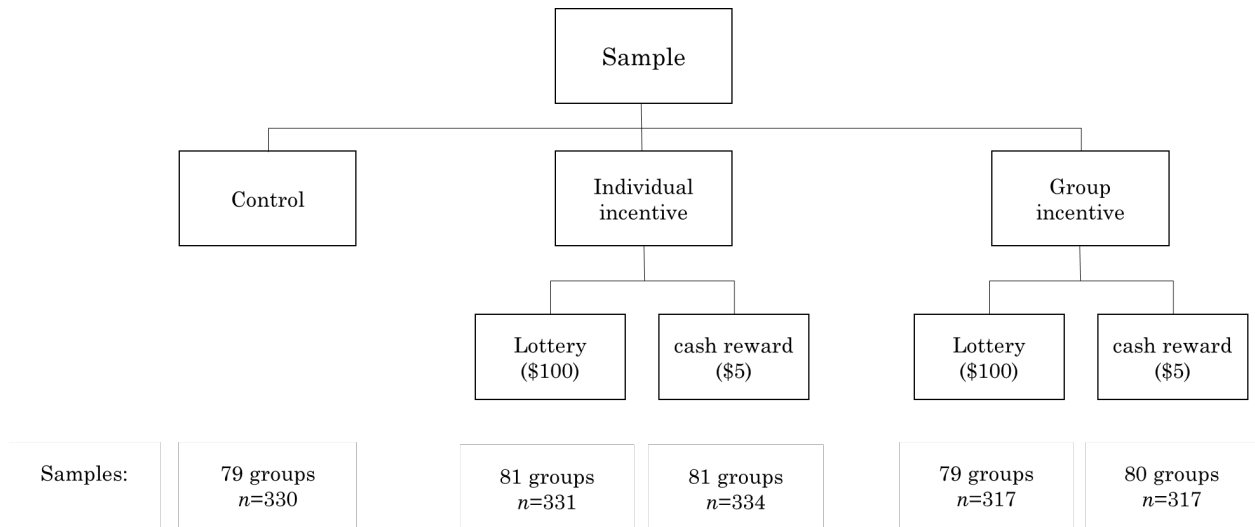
Sample

Control

Individual incentive

Group incentive

Lottery ($100)

cash reward ($5)

Lottery ($100)

cash reward ($5)

Samples:

79 groups $n$=330

81 groups $n$=331

81 groups $n$=334

79 groups $n$=317

80 groups $n$=317